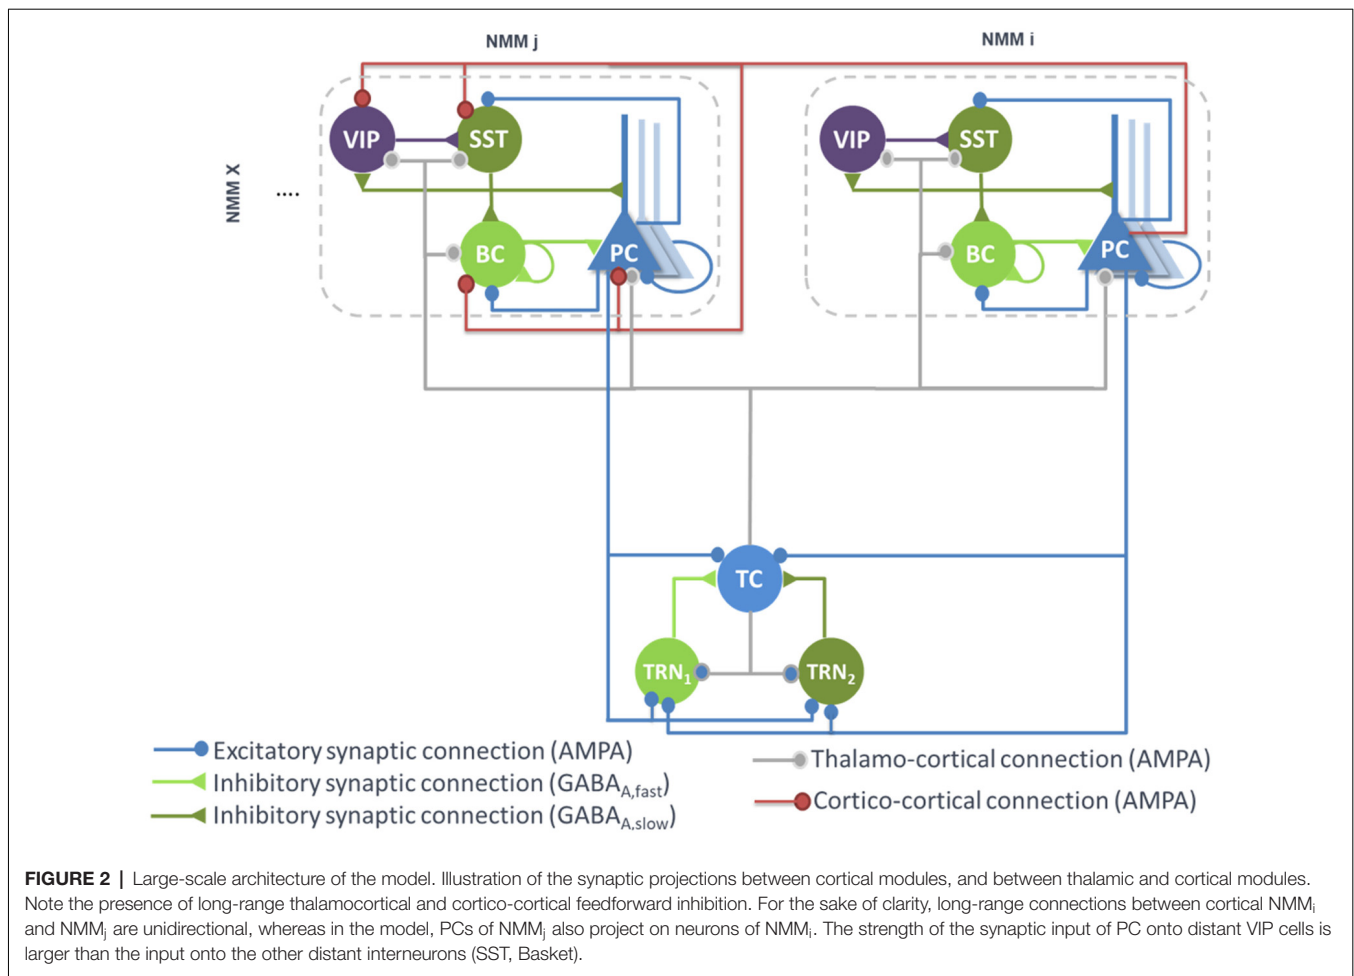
NMM j

NMM i

NMM X

....

VIP

SST

BC

PC

VIP

SST

BC

PC

TC

$TRN_1$

$TRN_2$

Excitatory synaptic connection (AMPA)

Inhibitory synaptic connection ($GABA_{A,fast}$)

Inhibitory synaptic connection ($GABA_{A,slow}$)

Thalamo-cortical connection (AMPA)

Cortico-cortical connection (AMPA)

**FIGURE 2 |** Large-scale architecture of the model. Illustration of the synaptic projections between cortical modules, and between thalamic and cortical modules. Note the presence of long-range thalamocortical and cortico-cortical feedforward inhibition. For the sake of clarity, long-range connections between cortical $NMM_i$ and $NMM_j$ are unidirectional, whereas in the model, PCs of $NMM_j$ also project on neurons of $NMM_i$. The strength of the synaptic input of PC onto distant VIP cells is larger than the input onto the other distant interneurons (SST, Basket).